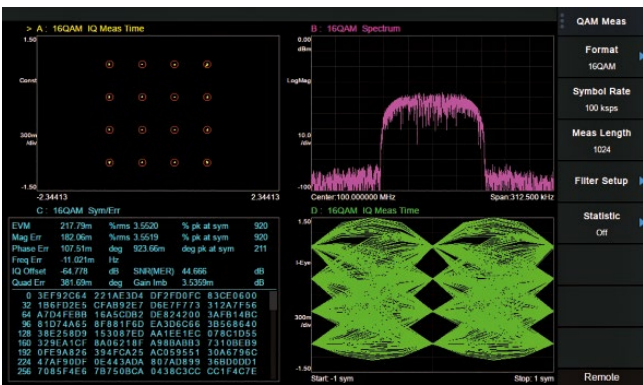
> A : 16QAM IQ Meas Time

1.50

Const

300m /div

-1.50

-2.34413

2.34413

B : 16QAM Spectrum

0.00 dBm

LogMag

10.0 dB /div

-100.0

Center:100.000000 MHz

Span:312.500 kHz

C : 16QAM Sym/Err

| EVM | 217.79m | %rms | 3.5520 | % pk at sym | 920 |
|---|---|---|---|---|---|
| Mag Err | 182.06m | %rms | 3.5519 | % pk at sym | 920 |
| Phase Err | 107.51m | deg | 923.66m | deg pk at sym | 211 |
| Freq Err | -11.021m | Hz | | | |
| IQ Offset | -64.778 | dB | SNR(MER) | 44.666 | dB |
| Quad Err | 381.69m | deg | Gain Imb | 3.5359m | dB |

0 3EF92C64 221AE3D4 DF2FD0FC 83CE0600
32 1B6FD2E5 CFAB92E7 D6E7F773 312A7F56
64 A7D4FEBB 16A5CDB2 DE824200 3AF814BC
96 81D74A65 8F881F6D EA3D6C66 3B568640
128 38E258D9 153087ED AA1EE1EC 078C1D55
160 329EA1CF 8A06218F A988AB83 7310BEB9
192 0FE9A826 394FCA25 AC059551 30A6796C
224 47AF90DF 0E443ADA 807AD899 36B00DD1
256 7085F4E6 7B750BCA 0438C3CC CC1F4C7E

D : 16QAM IQ Meas Time

1.50

I-Eye

300m /div

-1.50

Start: -1 sym

Stop: 1 sym

QAM Meas

Format
16QAM

Symbol Rate
100 ksps

Meas Length
1024

Filter Setup

Statistic
Off

Remote